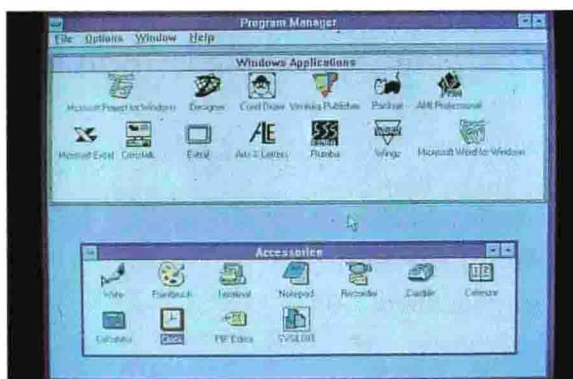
Program Manager
File Options Window Help

Windows Applications
Microsoft PowerPoint for Windows Designer Corel Draw Ventura Publisher Packrat AMI Professional
Microsoft Excel CrossTalk Extra! Arts & Letters Rumba Wingz Microsoft Word for Windows

Accessories
Write Paintbrush Terminal Notepad Recorder Cardfile Calendar
Calculator Clock PIF Editor SYSEDIT